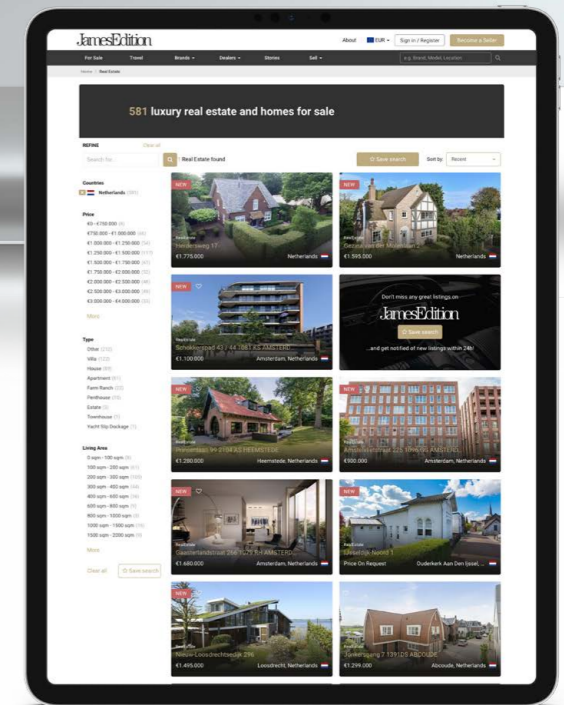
JamesEdition

About EUR Sign in / Register Become a Seller

For Sale Travel Brands Dealers Stories Sell e.g. Brand, Model, Location

Home / Real Estate

581 luxury real estate and homes for sale

REFINE Clear all

Search for

Real Estate found

Save search Sort by Recent

Countries
Netherlands (581)

Price
€0 - €750.000 (6)
€750.000 - €1.000.000 (46)
€1.000.000 - €1.250.000 (58)
€1.250.000 - €1.500.000 (117)
€1.500.000 - €1.750.000 (47)
€1.750.000 - €2.000.000 (53)
€2.000.000 - €2.500.000 (49)
€2.500.000 - €3.000.000 (45)
€3.000.000 - €4.000.000 (60)

More

Type
Other (210)
Villa (123)
House (93)
Apartment (81)
Farm Ranch (23)
Penthouse (25)
Estate (3)
Townhouse (7)
Yacht Slip Dockage (1)

Living Area
0 sqm - 100 sqm (9)
100 sqm - 200 sqm (81)
200 sqm - 300 sqm (105)
300 sqm - 400 sqm (69)
400 sqm - 600 sqm (56)
600 sqm - 800 sqm (9)
800 sqm - 1000 sqm (4)
1000 sqm - 1500 sqm (4)
1500 sqm - 2000 sqm (3)

More

Clear all Save search

NEW
Heidenweg 17
€1.775.000 Netherlands

NEW
Realestate
Gerrit van der Veenlaan 2
€1.595.000 Netherlands

NEW
Realestate
Schokkerpad 43 / 44 1061 AS AMSTERDAM
€1.100.000 Amsterdam, Netherlands

Don't miss any great listings on
JamesEdition
Save search
...and get notified of new listings within 24h

NEW
Realestate
Prinsenlaan 99 2104 AS HEEMSTEDE
€1.280.000 Heemstede, Netherlands

NEW
Realestate
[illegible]
€900.000 Amsterdam, Netherlands

NEW
Realestate
Gaasterlandstraat 266 1079 RH AMSTERDAM
€1.680.000 Amsterdam, Netherlands

NEW
Realestate
Uitwijk-noord 1
Price On Request Ouderkerk Aan Den Ijssel, ...

NEW
Nieuw-Loosdrechtsedijk 296
€1.495.000 Loosdrecht, Netherlands

Gein-noord 7 1391DG ABCOUDE
€1.299.000 Abcoude, Netherlands